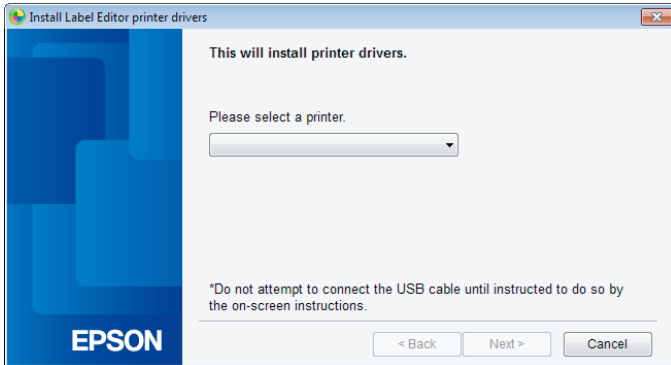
Install Label Editor printer drivers

This will install printer drivers.

Please select a printer.

*Do not attempt to connect the USB cable until instructed to do so by the on-screen instructions.

EPSON

< Back

Next >

Cancel